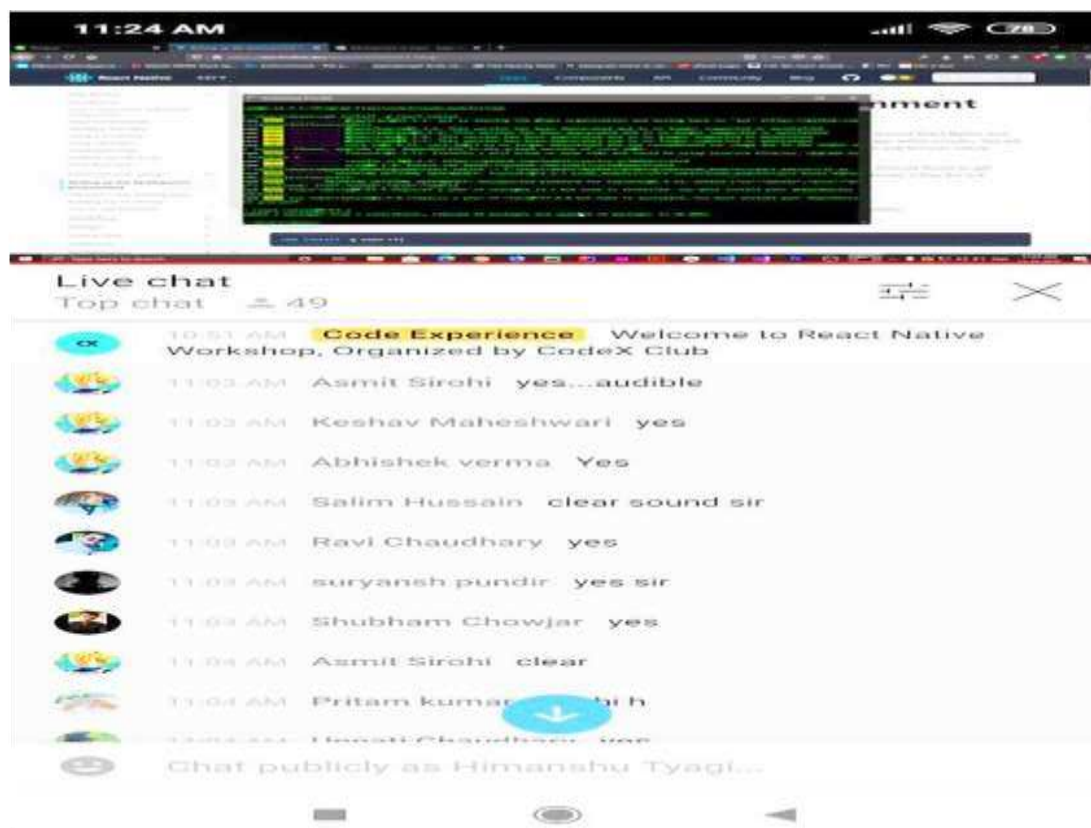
11:24 AM

78

nment

Live chat
Top chat 49

CX 10:51 AM Code Experience Welcome to React Native Workshop, Organized by CodeX Club

11:03 AM Asmit Sirohi yes...audible

11:03 AM Keshav Maheshwari yes

11:03 AM Abhishek verma Yes

11:03 AM Salim Hussain clear sound sir

11:03 AM Ravi Chaudhary yes

11:03 AM suryansh pundir yes sir

11:03 AM Shubham Chowjar yes

11:04 AM Asmit Sirohi clear

11:04 AM Pritam kumar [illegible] hi h

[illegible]

Chat publicly as Himanshu Tyagi...